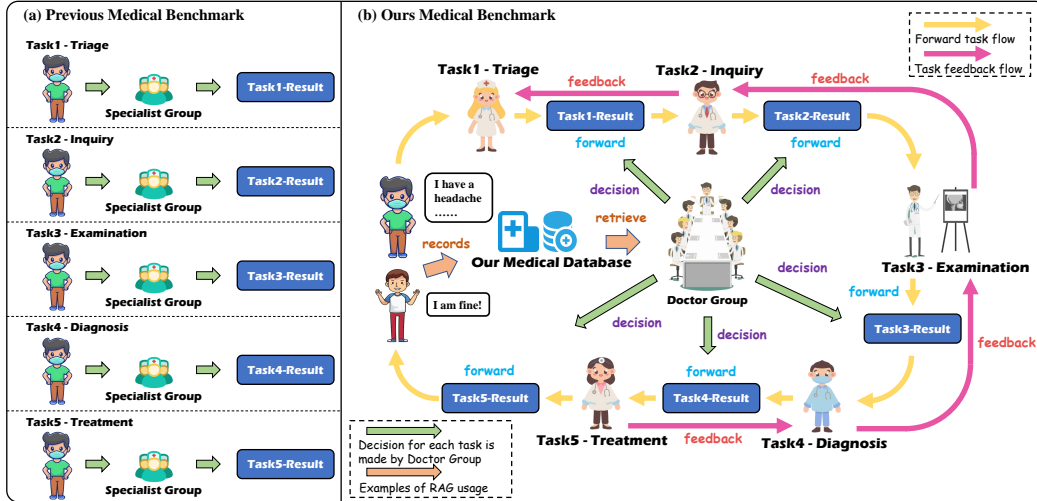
(a) Previous Medical Benchmark

Task1 - Triage
Specialist Group
Task1-Result

Task2 - Inquiry
Specialist Group
Task2-Result

Task3 - Examination
Specialist Group
Task3-Result

Task4 - Diagnosis
Specialist Group
Task4-Result

Task5 - Treatment
Specialist Group
Task5-Result

(b) Ours Medical Benchmark

Forward task flow
Task feedback flow

Task1 - Triage
feedback
Task2 - Inquiry
feedback
Task1-Result
Task2-Result
forward
forward
I have a headache ……
decision
decision
records
retrieve
Our Medical Database
Doctor Group
I am fine!
decision
Task3 - Examination
forward
decision
decision
Task3-Result
feedback
forward
forward
Task5-Result
Task4-Result
Task5 - Treatment
feedback
Task4 - Diagnosis
Decision for each task is made by Doctor Group
Examples of RAG usage